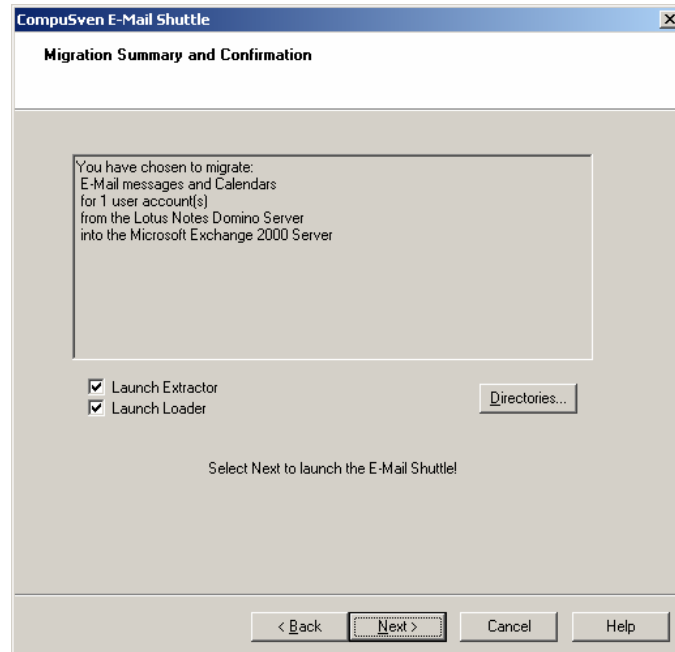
CompuSven E-Mail Shuttle

Migration Summary and Confirmation

You have chosen to migrate:
E-Mail messages and Calendars
for 1 user account(s)
from the Lotus Notes Domino Server
into the Microsoft Exchange 2000 Server

Launch Extractor
Launch Loader

Directories...

Select Next to launch the E-Mail Shuttle!

< Back
Next >
Cancel
Help